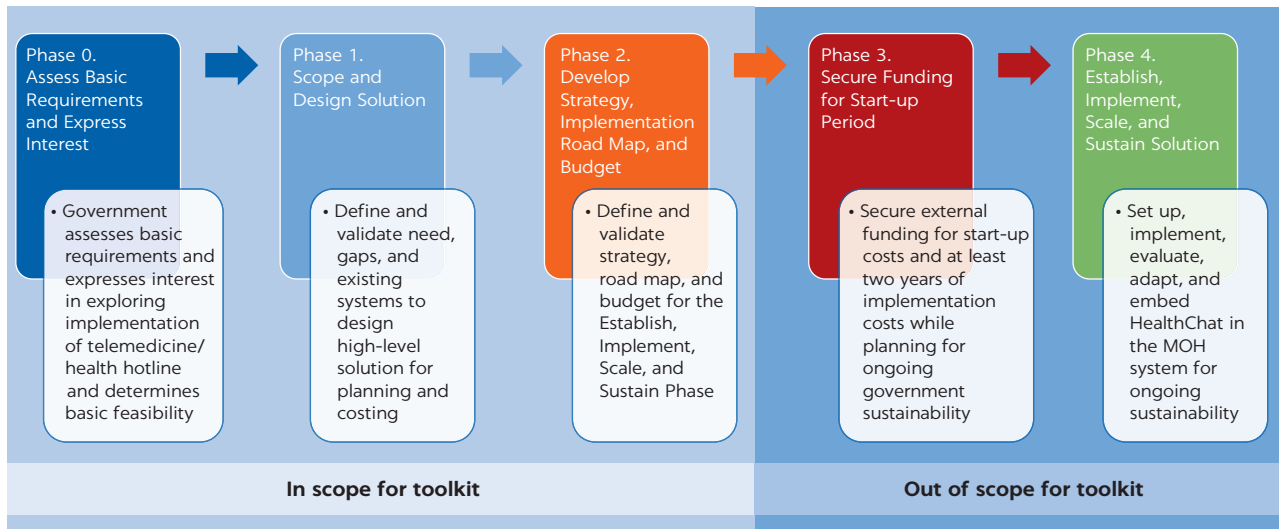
Phase 0. Assess Basic Requirements and Express Interest

• Government assesses basic requirements and expresses interest in exploring implementation of telemedicine/ health hotline and determines basic feasibility

Phase 1. Scope and Design Solution

• Define and validate need, gaps, and existing systems to design high-level solution for planning and costing

Phase 2. Develop Strategy, Implementation Road Map, and Budget

• Define and validate strategy, road map, and budget for the Establish, Implement, Scale, and Sustain Phase

Phase 3. Secure Funding for Start-up Period

• Secure external funding for start-up costs and at least two years of implementation costs while planning for ongoing government sustainability

Phase 4. Establish, Implement, Scale, and Sustain Solution

• Set up, implement, evaluate, adapt, and embed HealthChat in the MOH system for ongoing sustainability

In scope for toolkit

Out of scope for toolkit